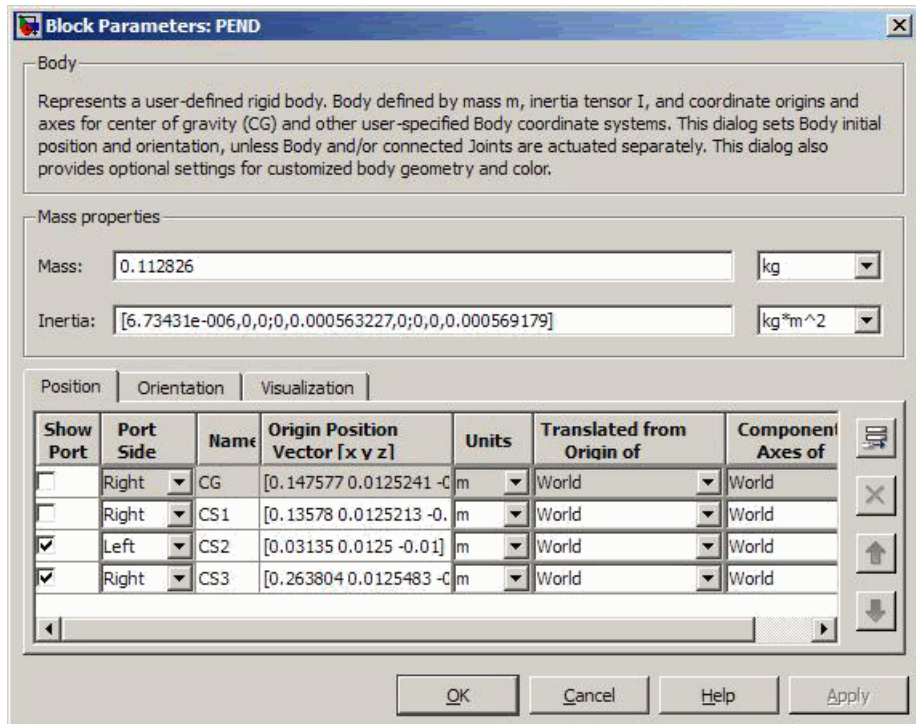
Block Parameters: PEND

Body

Represents a user-defined rigid body. Body defined by mass m, inertia tensor I, and coordinate origins and axes for center of gravity (CG) and other user-specified Body coordinate systems. This dialog sets Body initial position and orientation, unless Body and/or connected Joints are actuated separately. This dialog also provides optional settings for customized body geometry and color.

Mass properties

Mass: 0.112826 kg

Inertia: [6.73431e-006,0,0;0,0.000563227,0;0,0,0.000569179] kg*m^2

Position | Orientation | Visualization

| Show Port | Port Side | Name | Origin Position Vector [x y z] | Units | Translated from Origin of | Component Axes of |
|---|---|---|---|---|---|---|
| ☐ | Right | CG | [0.147577 0.0125241 -0 | m | World | World |
| ☐ | Right | CS1 | [0.13578 0.0125213 -0. | m | World | World |
| ☑ | Left | CS2 | [0.03135 0.0125 -0.01] | m | World | World |
| ☑ | Right | CS3 | [0.263804 0.0125483 -0 | m | World | World |

OK Cancel Help Apply